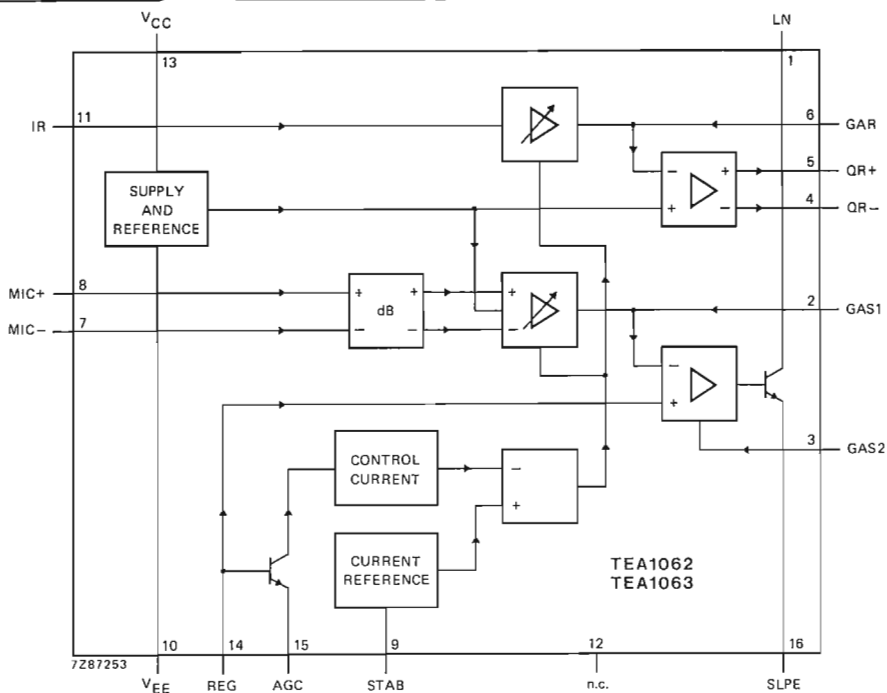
$V_{CC}$
13
LN
1
IR
11
6
GAR
5
QR+
4
QR−
SUPPLY AND REFERENCE
MIC+
8
MIC−
7
+
dB
−
+
−
2
GAS1
−
+
+
−
−
+
3
GAS2
CONTROL CURRENT
−
+
CURRENT REFERENCE
TEA1062
TEA1063
10
14
15
9
12
16
7Z87253
$V_{EE}$
REG
AGC
STAB
n.c.
SLPE